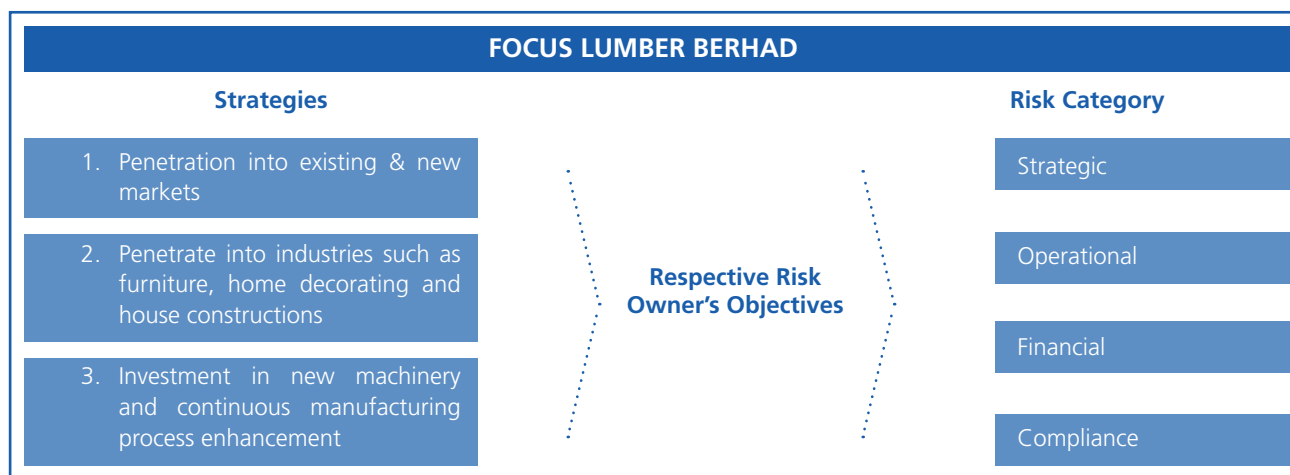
FOCUS LUMBER BERHAD

Strategies

1. Penetration into existing & new markets

2. Penetrate into industries such as furniture, home decorating and house constructions

3. Investment in new machinery and continuous manufacturing process enhancement

Respective Risk Owner's Objectives

Risk Category

Strategic

Operational

Financial

Compliance